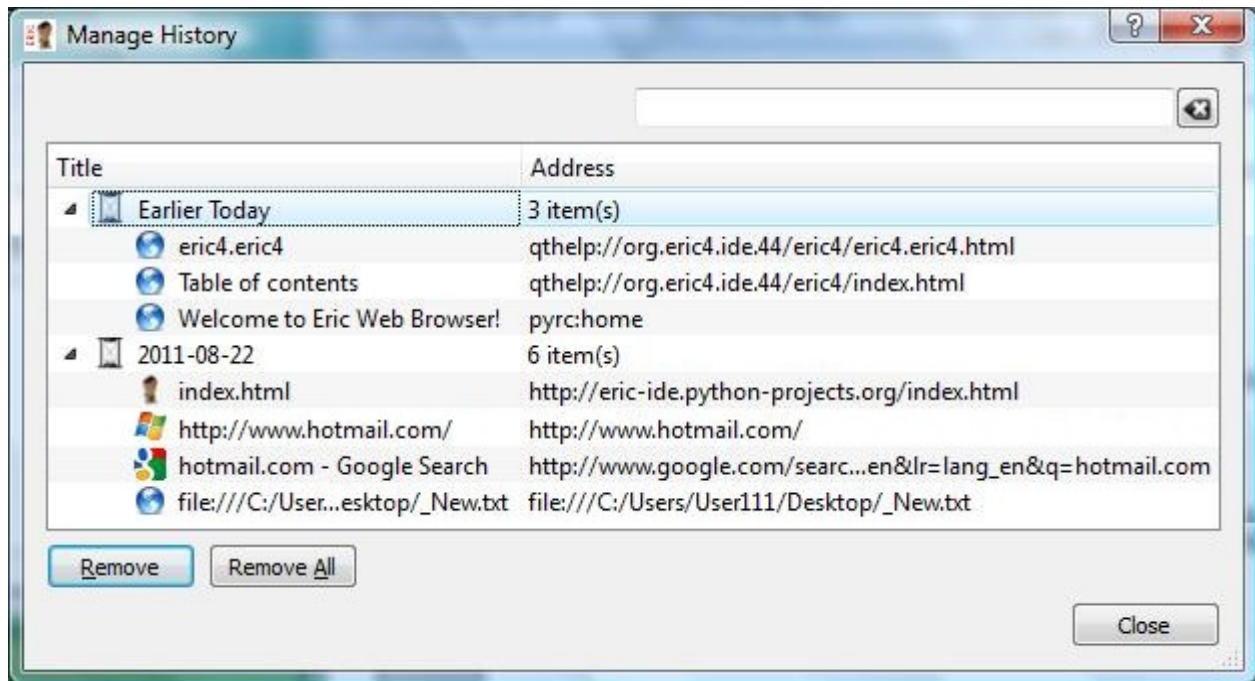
Manage History

| Title | Address |
|---|---|
| Earlier Today | 3 item(s) |
| eric4.eric4 | qthelp://org.eric4.ide.44/eric4/eric4.eric4.html |
| Table of contents | qthelp://org.eric4.ide.44/eric4/index.html |
| Welcome to Eric Web Browser! | pyrc:home |
| 2011-08-22 | 6 item(s) |
| index.html | http://eric-ide.python-projects.org/index.html |
| http://www.hotmail.com/ | http://www.hotmail.com/ |
| hotmail.com - Google Search | http://www.google.com/searc...en&lr=lang_en&q=hotmail.com |
| file:///C:/User...esktop/_New.txt | file:///C:/Users/User111/Desktop/_New.txt |

Remove
Remove All
Close